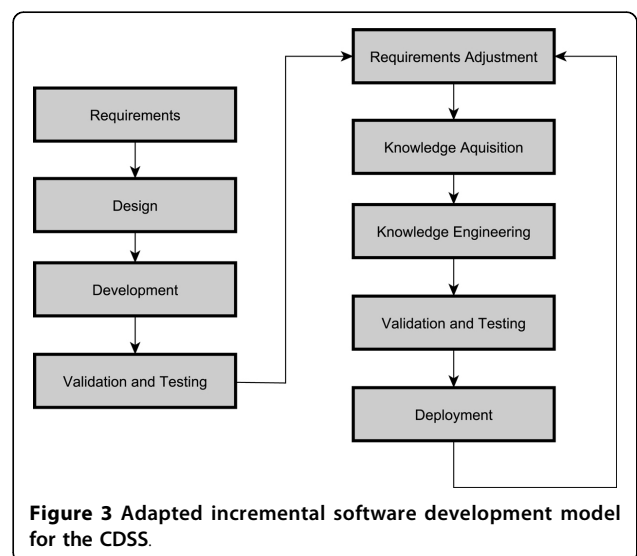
Requirements

Design

Development

Validation and Testing

Requirements Adjustment

Knowledge Aquisition

Knowledge Engineering

Validation and Testing

Deployment

**Figure 3** Adapted incremental software development model for the CDSS.